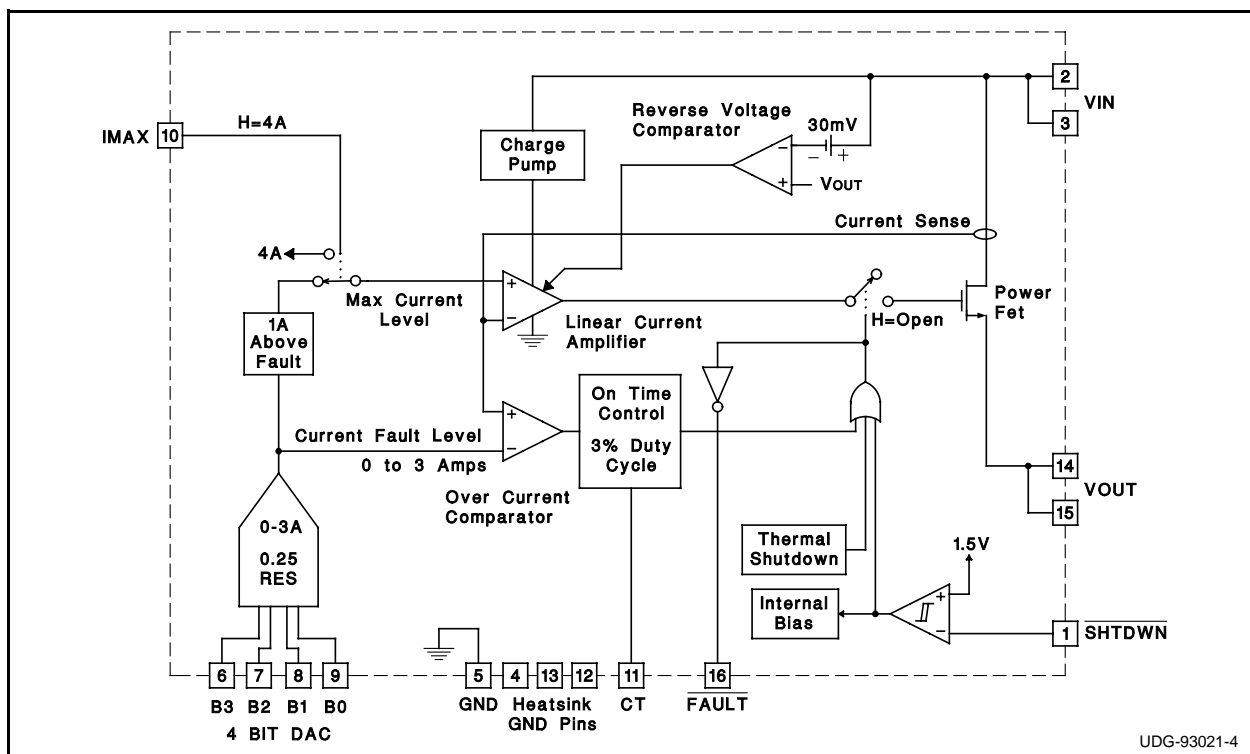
IMAX 10
H=4A
4A
1A Above Fault
Max Current Level
Charge Pump
Reverse Voltage Comparator
30mV
$-$ $+$
$-$
$+$ VOUT
2
3
VIN
Current Sense
$+$
$-$
Linear Current Amplifier
Power Fet
H=Open
$+$
$-$
Current Fault Level
0 to 3 Amps
Over Current Comparator
On Time Control
3% Duty Cycle
14
15
VOUT
0-3A
0.25 RES
Thermal Shutdown
1.5V
Internal Bias
$+$
$-$
1 $\overline{SHTDWN}$
6 7 8 9
B3 B2 B1 B0
4 BIT DAC
5
GND
4 13 12
Heatsink GND Pins
11
CT
16
$\overline{FAULT}$
UDG-93021-4